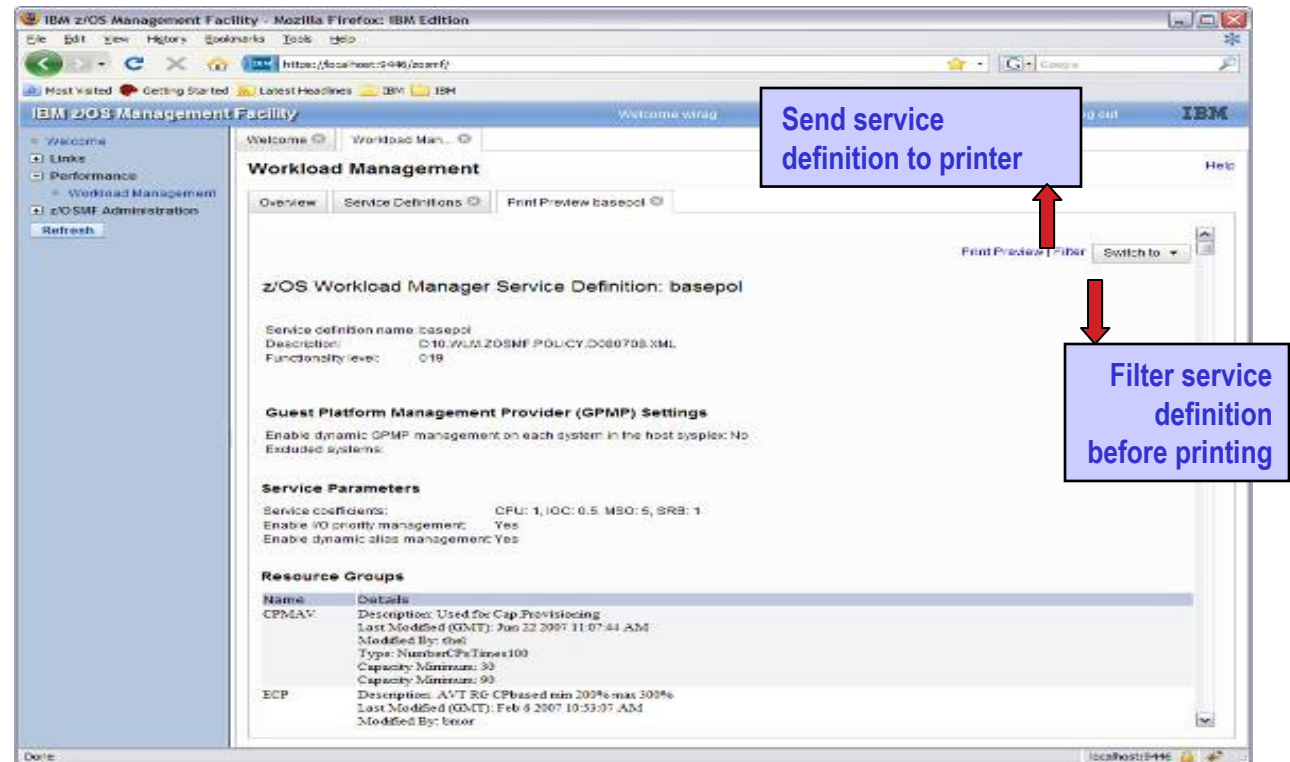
IBM z/OS Management Facility - Mozilla Firefox: IBM Edition

File Edit View History Bookmarks Tools Help

https://localhost:9446/zosmf/

Google

Most Visited Getting Started Latest Headlines IBM IBM

IBM z/OS Management Facility

Welcome wirag

Log out

IBM

Welcome
Links
Performance
Workload Management
z/OSMF Administration
Refresh

Welcome

Workload Man...

Workload Management

Help

Overview

Service Definitions

Print Preview basepol

Send service definition to printer

Print Preview | Filter

Switch to

Filter service definition before printing

z/OS Workload Manager Service Definition: basepol

Service definition name: basepol
Description: D10.WLM.ZOSMF.POLICY.D080708.XML
Functionality level: 019

Guest Platform Management Provider (GPMP) Settings

Enable dynamic GPMP management on each system in the host sysplex: No
Excluded systems:

Service Parameters

Service coefficients: CPU: 1, IOC: 0.5, MSO: 5, SRB: 1
Enable I/O priority management: Yes
Enable dynamic alias management: Yes

Resource Groups

| Name | Details |
|---|---|
| CPMAV | Description: Used for Cap.Provisioning<br>Last Modified (GMT): Jun 22 2007 11:07:44 AM<br>Modified By: thel<br>Type: NumberCPsTimes100<br>Capacity Minimum: 30<br>Capacity Minimum: 90 |
| ECP | Description: AVT RG CPbased min 200% max 300%<br>Last Modified (GMT): Feb 6 2007 10:53:07 AM<br>Modified By: bmor |

Done

localhost:9446